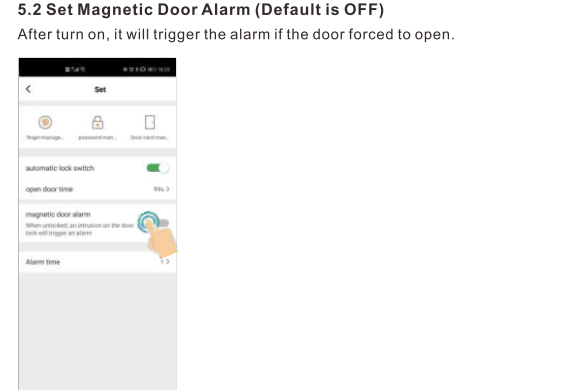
5.2 Set Magnetic Door Alarm (Default is OFF)

After turn on, it will trigger the alarm if the door forced to open.

Set

finger manage...

password man...

Door card man...

automatic lock switch

open door time

99s >

magnetic door alarm

When unlocked, an intrusion on the door lock will trigger an alarm

Alarm time

1 >